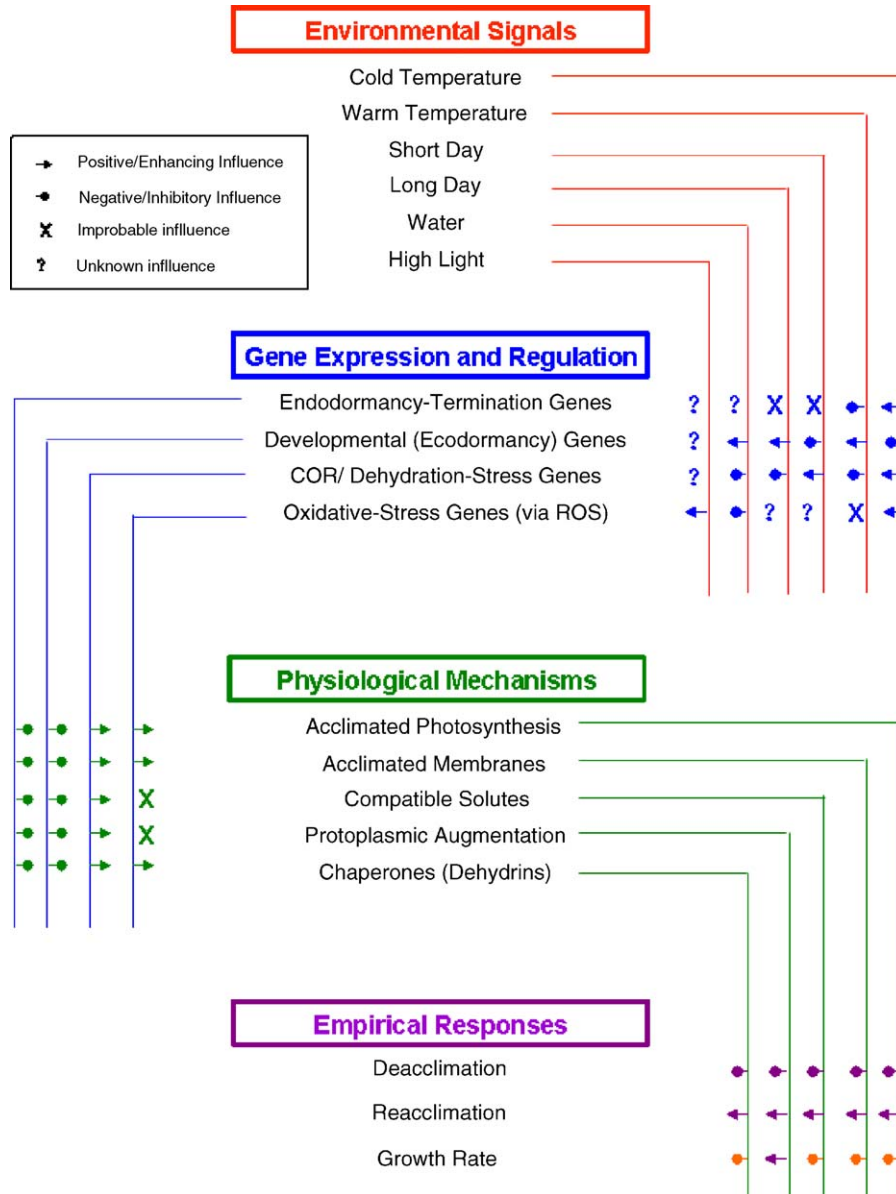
Environmental Signals

Cold Temperature
Warm Temperature
Short Day
Long Day
Water
High Light

Positive/Enhancing Influence
Negative/Inhibitory Influence
X Improbable inflluence
? Unknown inflluence

Gene Expression and Regulation

Endodormancy-Termination Genes
Developmental (Ecodormancy) Genes
COR/ Dehydration-Stress Genes
Oxidative-Stress Genes (via ROS)

? ? X X
?
?
? ? X

Physiological Mechanisms

Acclimated Photosynthesis
Acclimated Membranes
Compatible Solutes
Protoplasmic Augmentation
Chaperones (Dehydrins)

X
X

Empirical Responses

Deacclimation
Reacclimation
Growth Rate